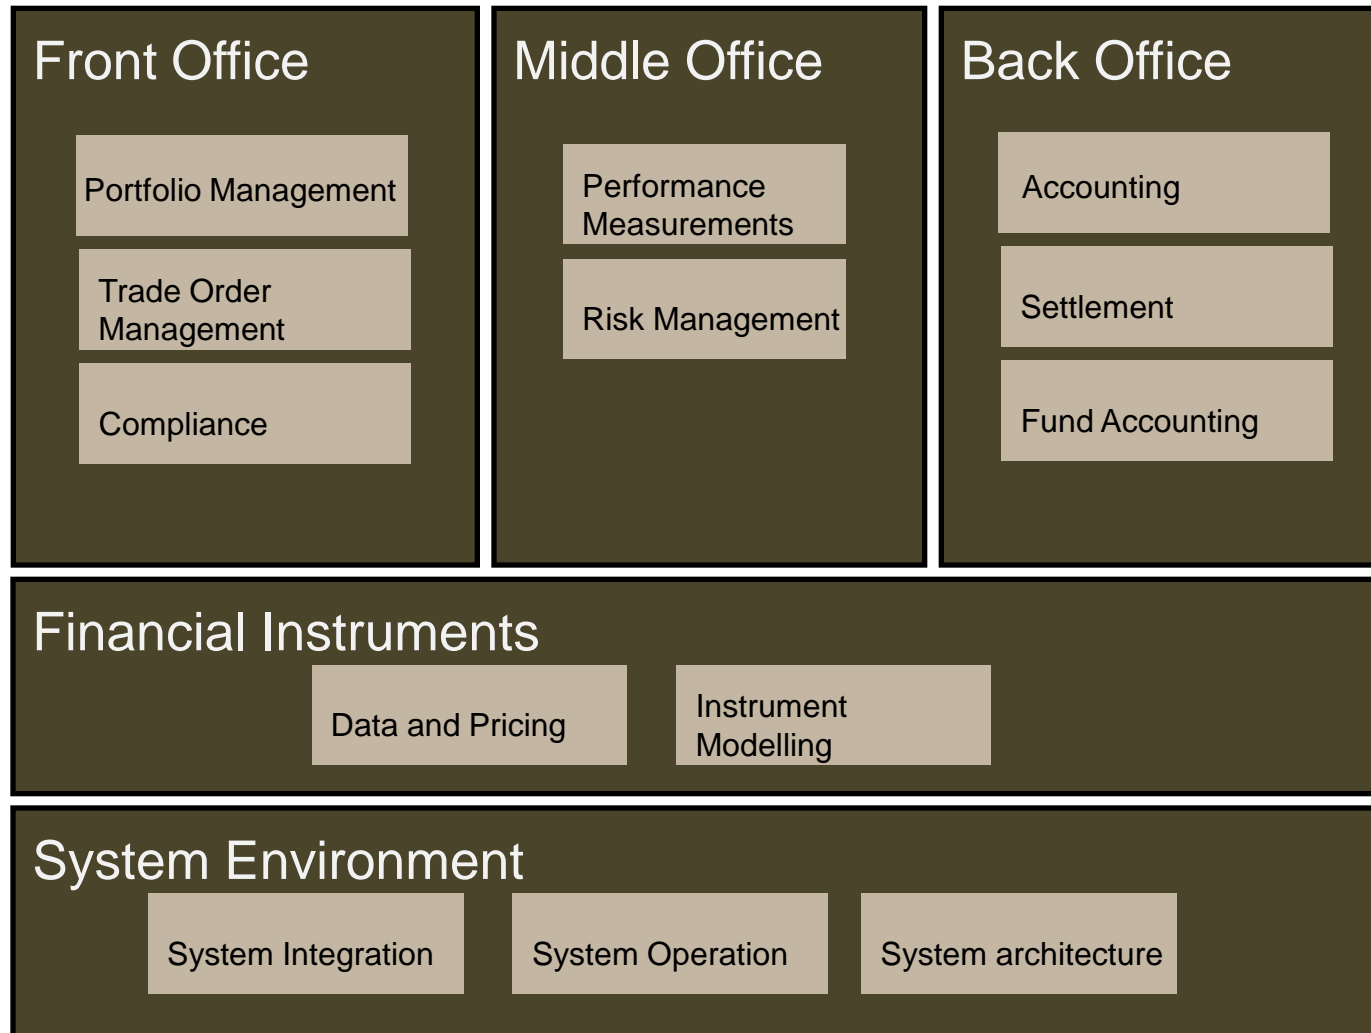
Front Office

Portfolio Management

Trade Order Management

Compliance

Middle Office

Performance Measurements

Risk Management

Back Office

Accounting

Settlement

Fund Accounting

Financial Instruments

Data and Pricing

Instrument Modelling

System Environment

System Integration

System Operation

System architecture